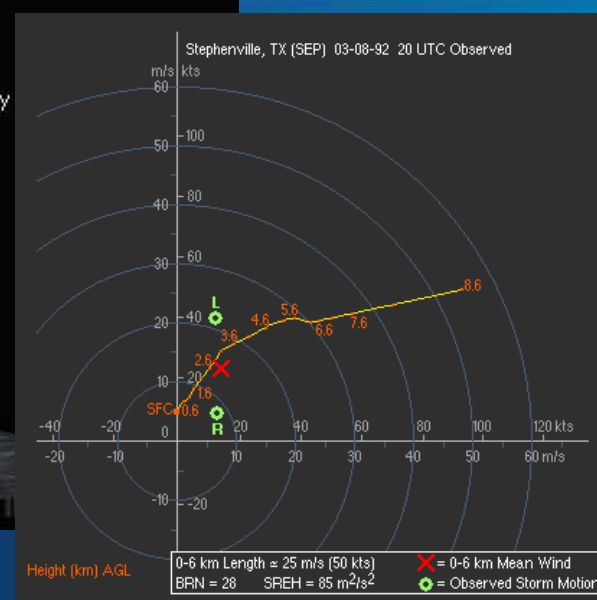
y

Stephenville, TX (SEP) 03-08-92 20 UTC Observed

m/s kts

60

100

40

80

30

60

20

40

10

20

0

-10

-20

-40

-20

-20

-10

10

20

30

40

50

60 m/s

20

40

60

80

100

120 kts

L

R

SFC

0.6

1.6

2.6

3.6

4.6

5.6

6.6

7.6

8.6

Height (km) AGL

0-6 km Length ≃ 25 m/s (50 kts)

BRN = 28

SREH = 85 $m^2/s^2$

= 0-6 km Mean Wind

= Observed Storm Motion